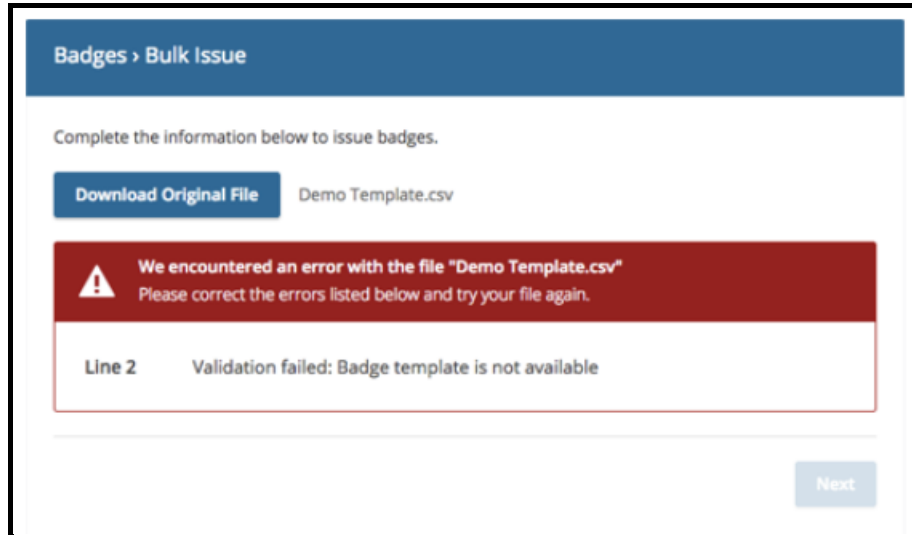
Badges › Bulk Issue

Complete the information below to issue badges.

Download Original File

Demo Template.csv

We encountered an error with the file "Demo Template.csv"
Please correct the errors listed below and try your file again.

Line 2 Validation failed: Badge template is not available

Next